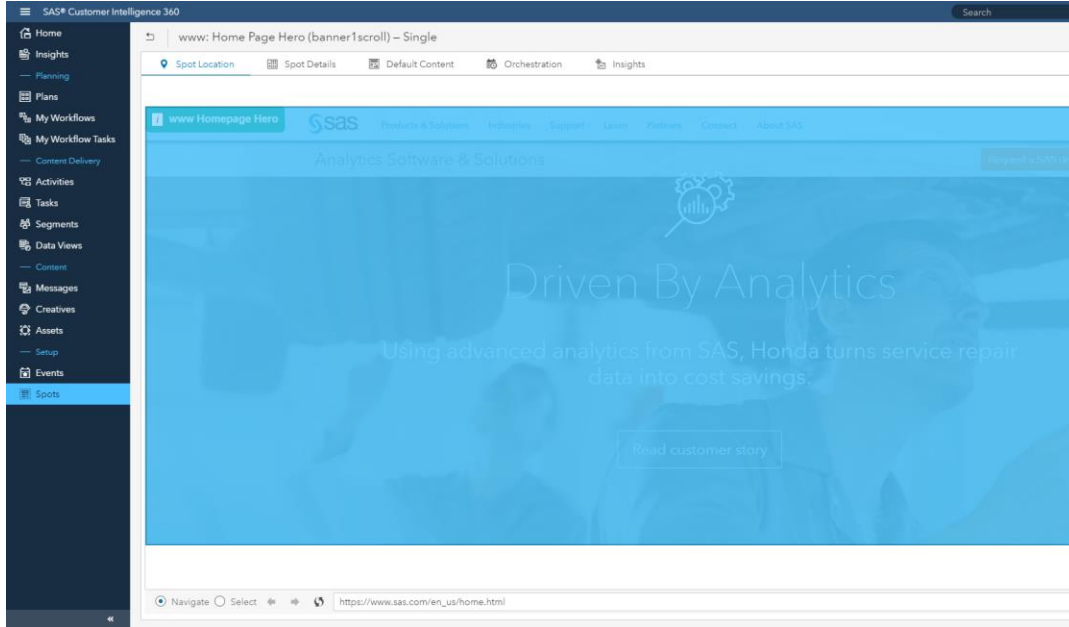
SAS® Customer Intelligence 360

Search

Home
Insights
— Planning
Plans
My Workflows
My Workflow Tasks
— Content Delivery
Activities
Tasks
Segments
Data Views
— Content
Messages
Creatives
Assets
— Setup
Events
Spots

www: Home Page Hero (banner1scroll) – Single

Spot Location
Spot Details
Default Content
Orchestration
Insights

www Homepage Hero

sas

Products & Solutions Industries Support Learn Partners Connect About SAS

Analytics Software & Solutions

Request a SAS d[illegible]

Driven By Analytics

Using advanced analytics from SAS, Honda turns service repair data into cost savings.

Read customer story

Navigate Select

https://www.sas.com/en_us/home.html